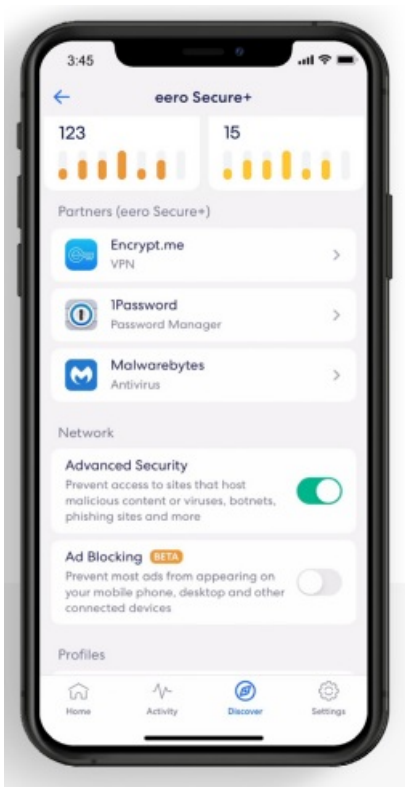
3:45

eero Secure+

123

15

Partners (eero Secure+)

Encrypt.me
VPN

1Password
Password Manager

Malwarebytes
Antivirus

Network

Advanced Security
Prevent access to sites that host malicious content or viruses, botnets, phishing sites and more

Ad Blocking BETA
Prevent most ads from appearing on your mobile phone, desktop and other connected devices

Profiles

Home Activity Discover Settings